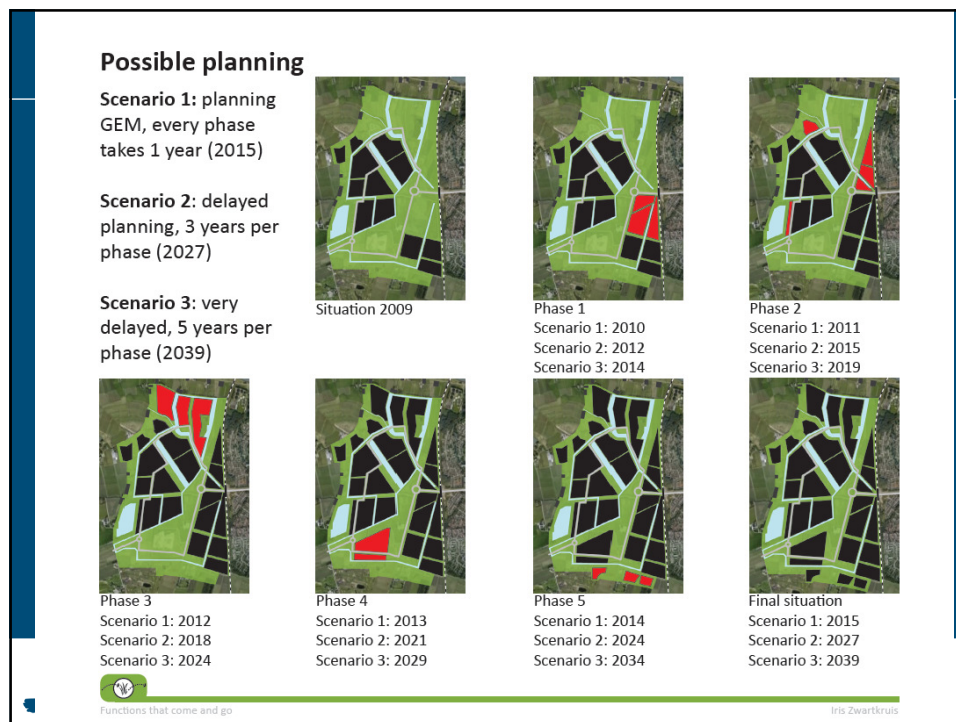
Possible planning

Scenario 1: planning GEM, every phase takes 1 year (2015)

Scenario 2: delayed planning, 3 years per phase (2027)

Scenario 3: very delayed, 5 years per phase (2039)

Situation 2009

Phase 1
Scenario 1: 2010
Scenario 2: 2012
Scenario 3: 2014

Phase 2
Scenario 1: 2011
Scenario 2: 2015
Scenario 3: 2019

Phase 3
Scenario 1: 2012
Scenario 2: 2018
Scenario 3: 2024

Phase 4
Scenario 1: 2013
Scenario 2: 2021
Scenario 3: 2029

Phase 5
Scenario 1: 2014
Scenario 2: 2024
Scenario 3: 2034

Final situation
Scenario 1: 2015
Scenario 2: 2027
Scenario 3: 2039

Functions that come and go

Iris Zwartkruis